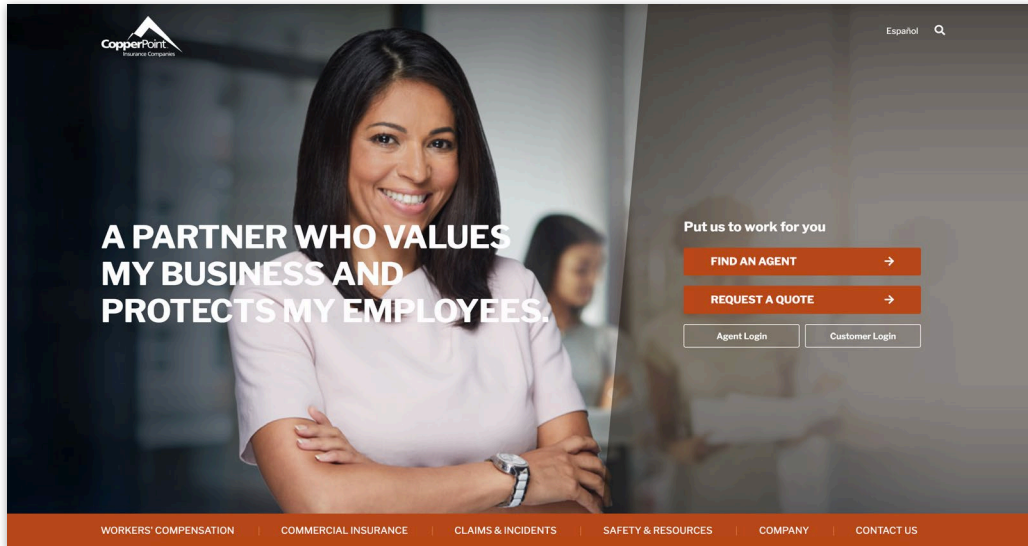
CopperPoint
Insurance Companies

Español

A PARTNER WHO VALUES MY BUSINESS AND PROTECTS MY EMPLOYEES.

Put us to work for you

FIND AN AGENT →

REQUEST A QUOTE →

Agent Login

Customer Login

WORKERS' COMPENSATION | COMMERCIAL INSURANCE | CLAIMS & INCIDENTS | SAFETY & RESOURCES | COMPANY | CONTACT US